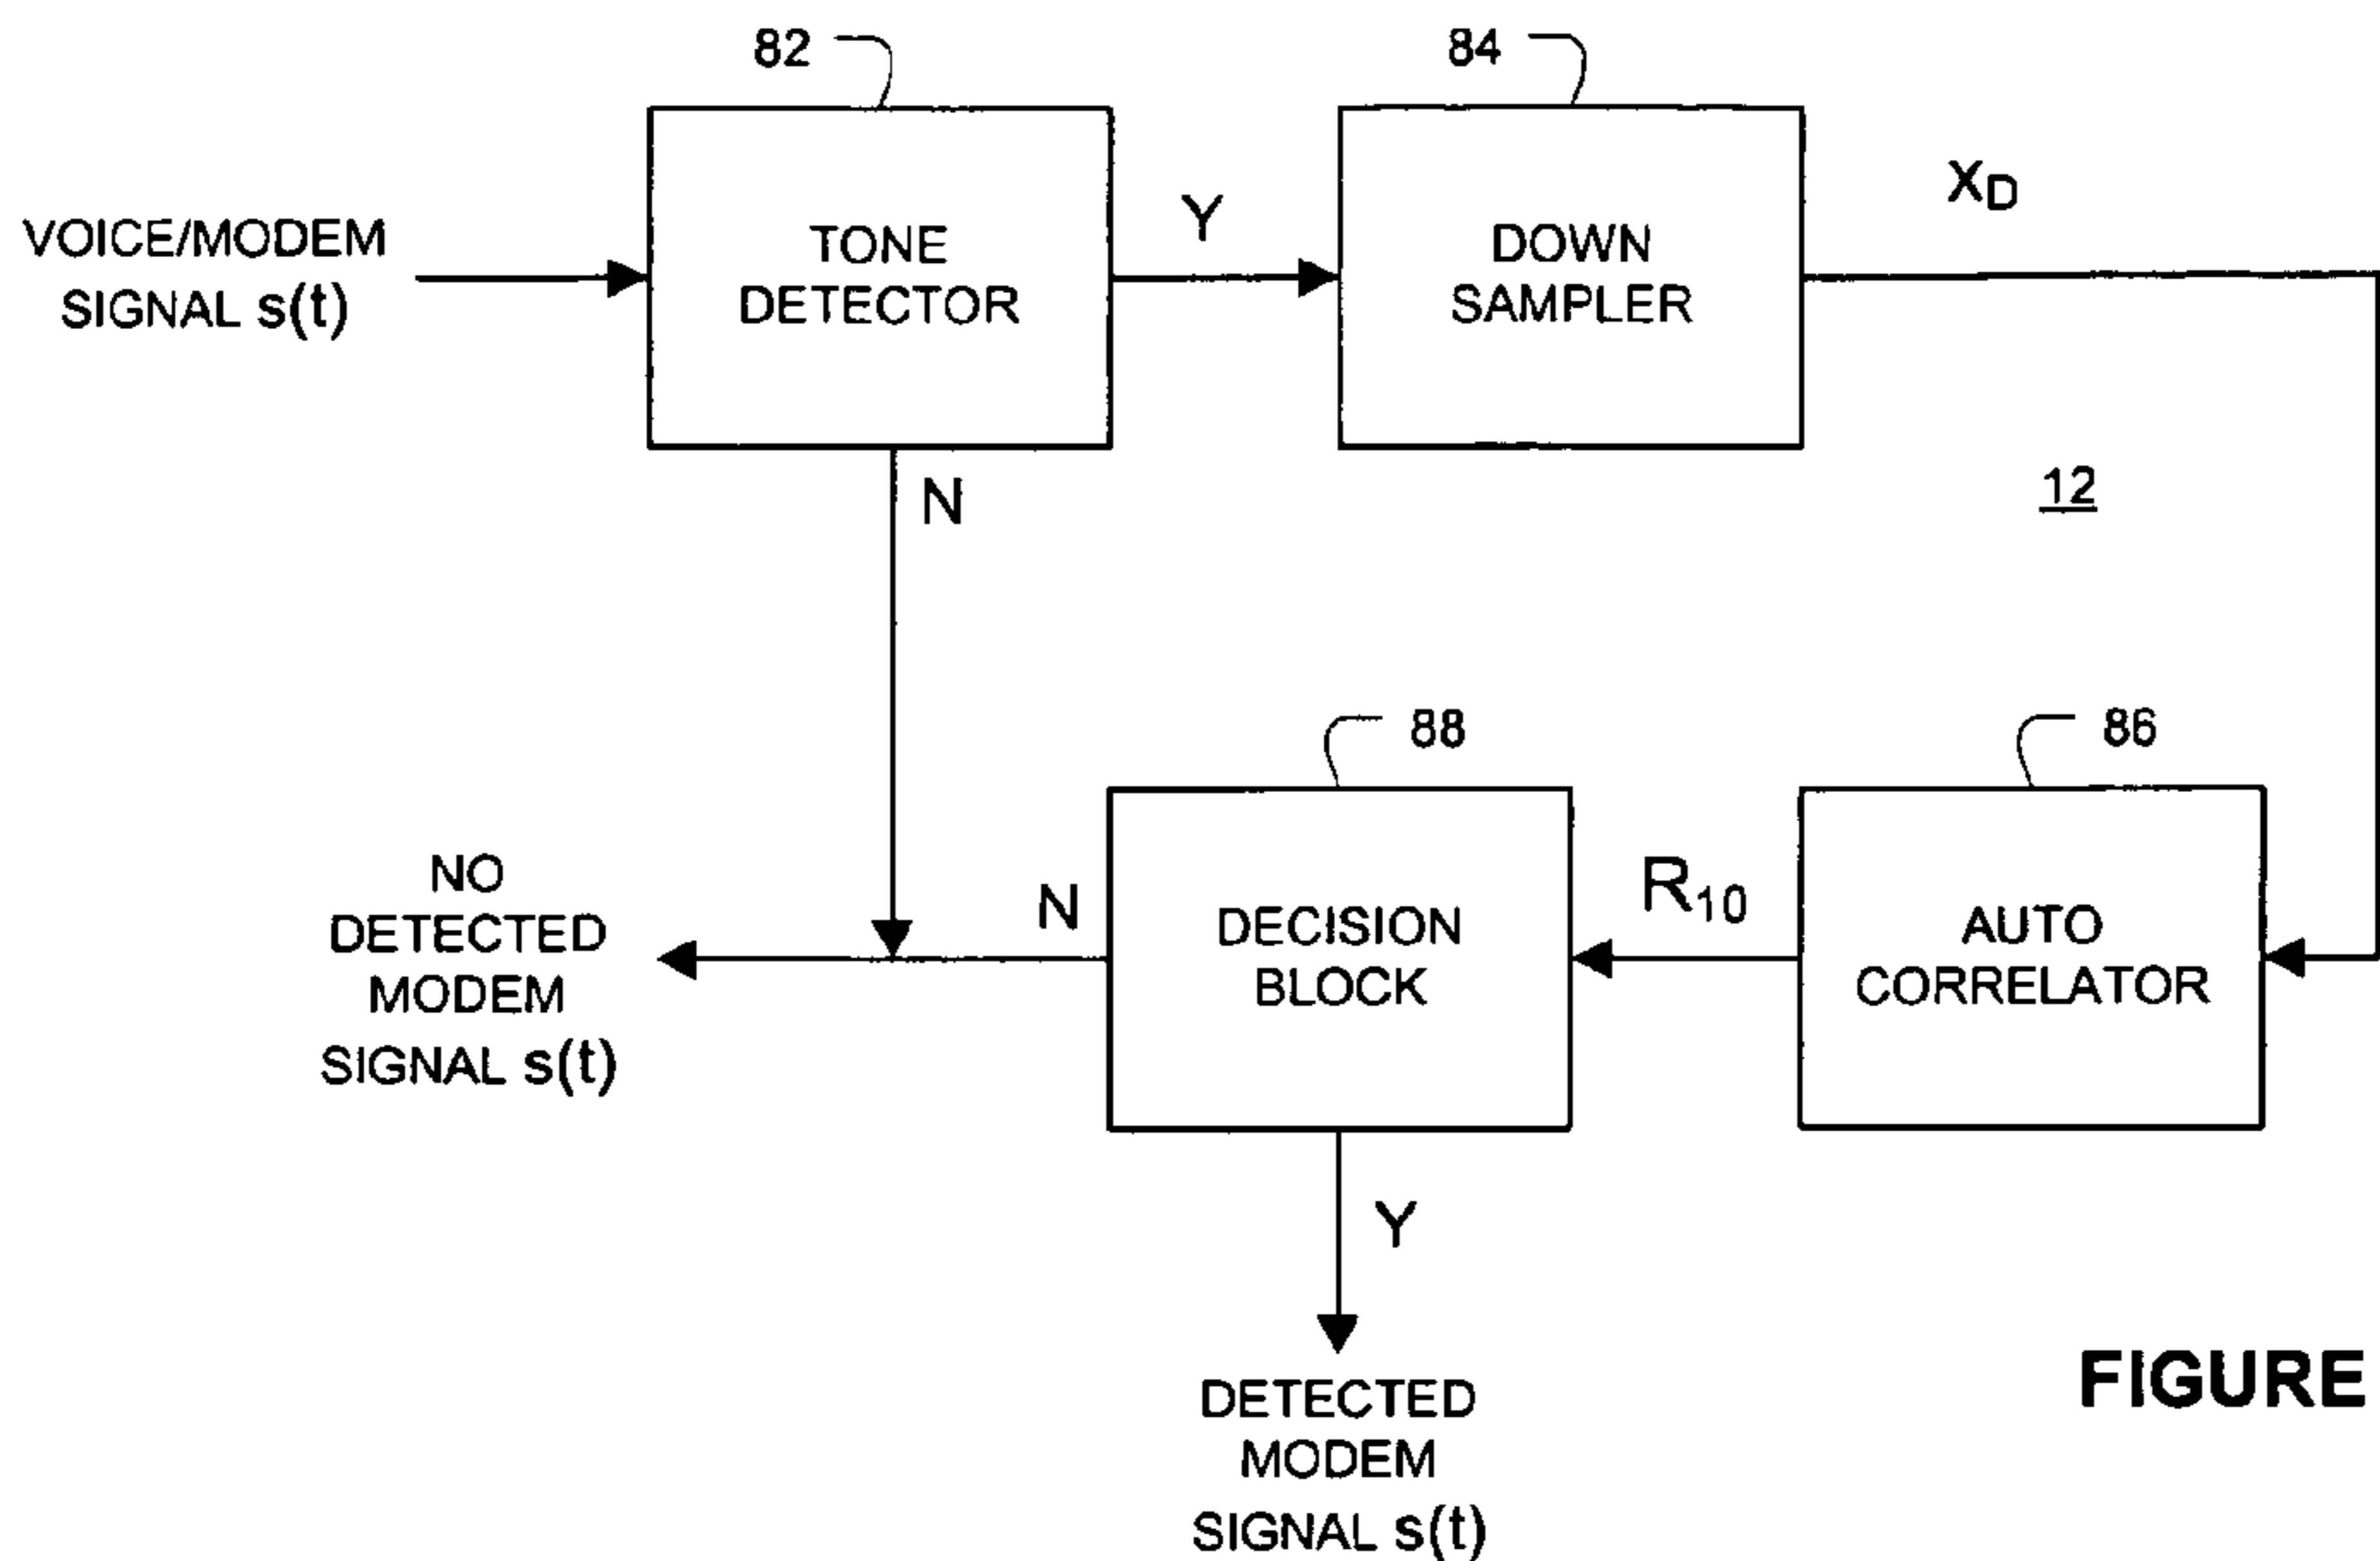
82

84

VOICE/MODEM SIGNAL s(t)

TONE DETECTOR

Y

DOWN SAMPLER

$X_D$

N

12

88

86

NO DETECTED MODEM SIGNAL s(t)

N

DECISION BLOCK

$R_{10}$

AUTO CORRELATOR

Y

DETECTED MODEM SIGNAL s(t)

FIGURE